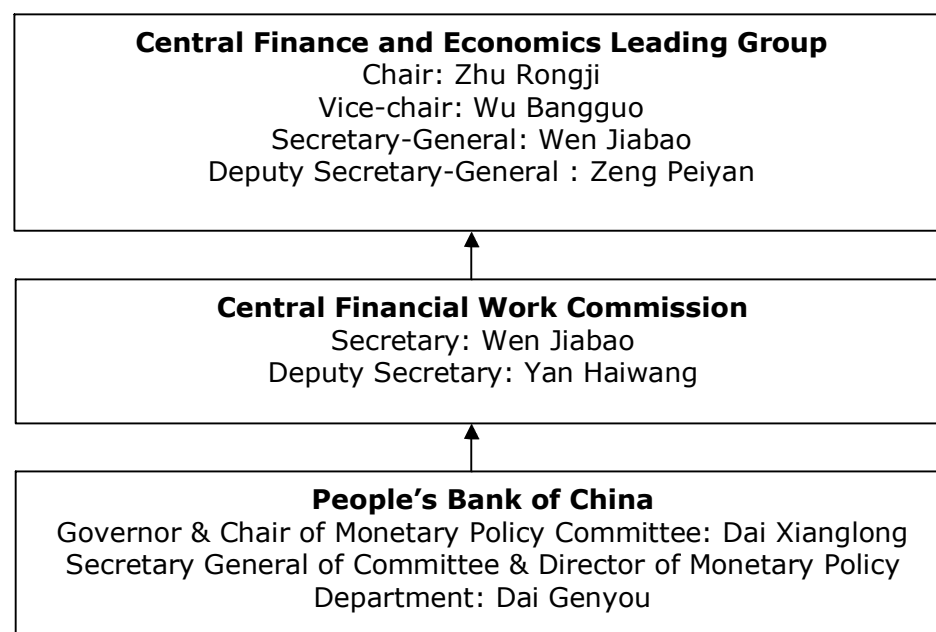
**Central Finance and Economics Leading Group**
Chair: Zhu Rongji
Vice-chair: Wu Bangguo
Secretary-General: Wen Jiabao
Deputy Secretary-General : Zeng Peiyan

**Central Financial Work Commission**
Secretary: Wen Jiabao
Deputy Secretary: Yan Haiwang

**People's Bank of China**
Governor & Chair of Monetary Policy Committee: Dai Xianglong
Secretary General of Committee & Director of Monetary Policy Department: Dai Genyou